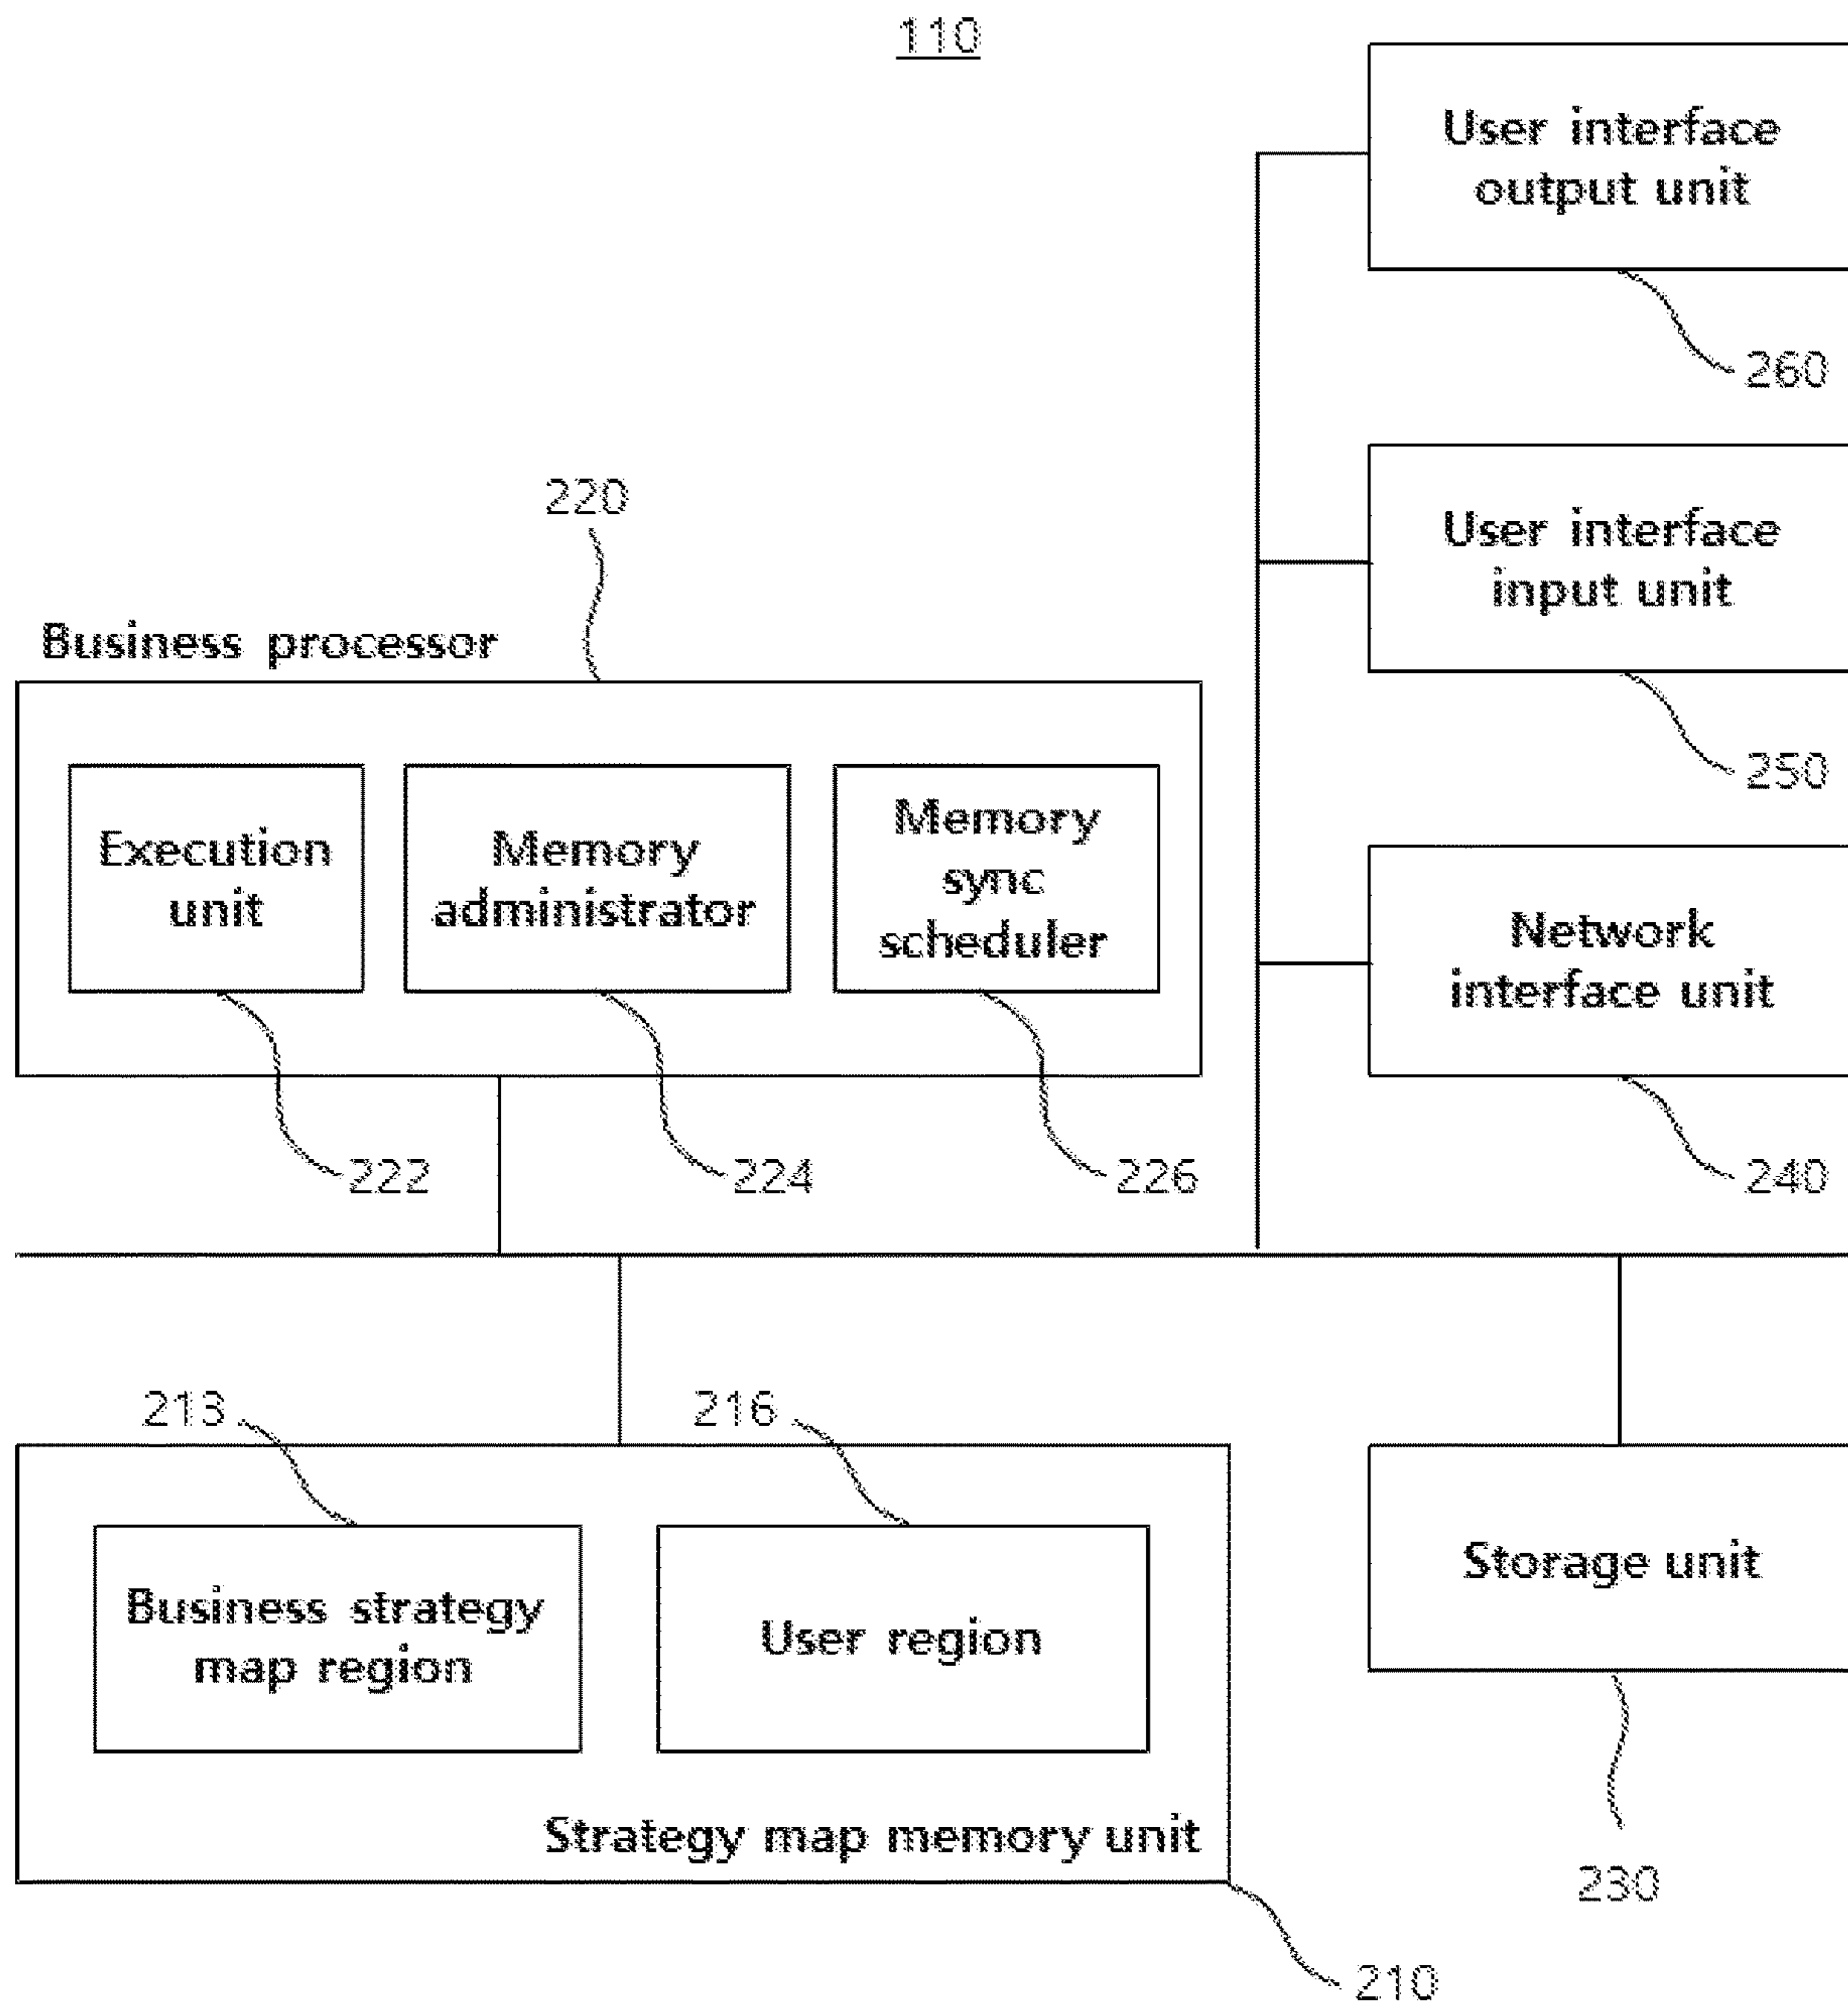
110

User interface output unit

260

220

Business processor

User interface input unit

250

Execution unit

Memory administrator

Memory sync scheduler

Network interface unit

222

224

226

240

213

216

Business strategy map region

User region

Storage unit

Strategy map memory unit

230

210